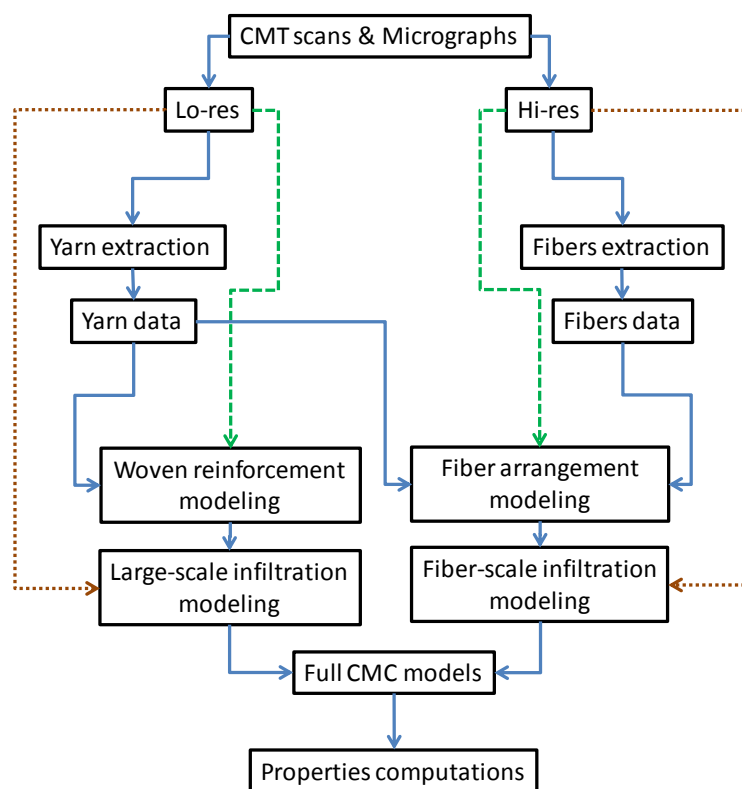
CMT scans & Micrographs

Lo-res

Hi-res

Yarn extraction

Fibers extraction

Yarn data

Fibers data

Woven reinforcement modeling

Fiber arrangement modeling

Large-scale infiltration modeling

Fiber-scale infiltration modeling

Full CMC models

Properties computations